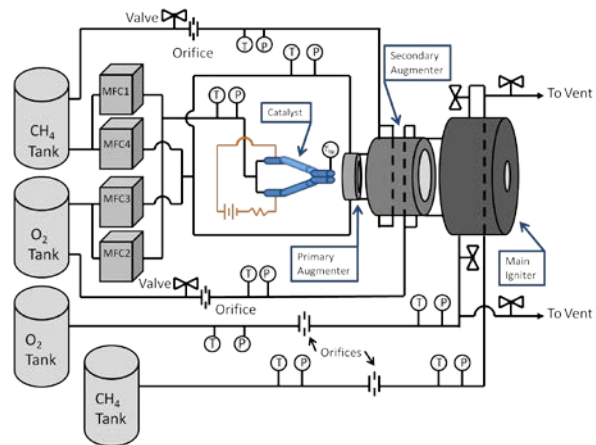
Valve

Orifice

T P

T P

Secondary Augmenter

To Vent

$CH_4$ Tank

MFC1

MFC4

T P

Catalyst

$T_{in}$

$O_2$ Tank

MFC3

MFC2

Primary Augmenter

Main Igniter

Valve

T P

Orifice

$O_2$ Tank

T P

To Vent

T P

Orifices

T P

$CH_4$ Tank